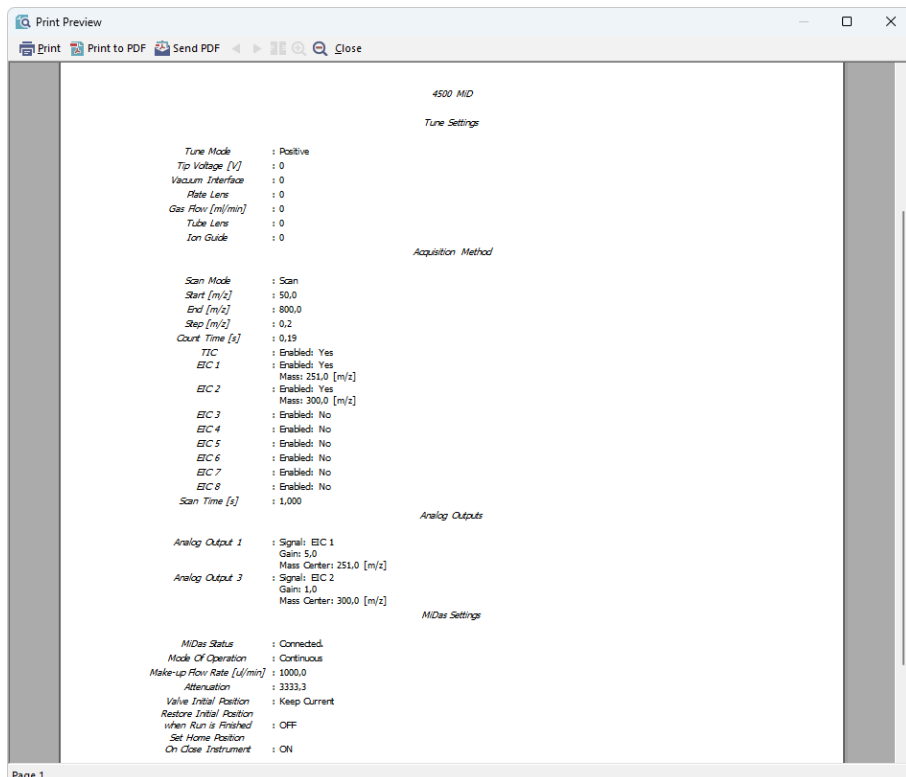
Print Preview

Print Print to PDF Send PDF Close

4500 MiD

Tune Settings

Tune Mode : Positive
Tip Voltage [V] : 0
Vacuum Interface : 0
Plate Lens : 0
Gas Flow [ml/min] : 0
Tube Lens : 0
Ion Guide : 0

Acquisition Method

Scan Mode : Scan
Start [m/z] : 50,0
End [m/z] : 800,0
Step [m/z] : 0,2
Count Time [s] : 0,19
TIC : Enabled: Yes
EIC 1 : Enabled: Yes
Mass: 251,0 [m/z]
EIC 2 : Enabled: Yes
Mass: 300,0 [m/z]
EIC 3 : Enabled: No
EIC 4 : Enabled: No
EIC 5 : Enabled: No
EIC 6 : Enabled: No
EIC 7 : Enabled: No
EIC 8 : Enabled: No
Scan Time [s] : 1,000

Analog Outputs

Analog Output 1 : Signal: EIC 1
Gain: 5,0
Mass Center: 251,0 [m/z]
Analog Output 3 : Signal: EIC 2
Gain: 1,0
Mass Center: 300,0 [m/z]

MiDas Settings

MiDas Status : Connected.
Mode Of Operation : Continuous
Make-up Flow Rate [ul/min] : 1000,0
Attenuation : 3333,3
Valve Initial Position : Keep Current
Restore Initial Position when Run is Finished : OFF
Set Home Position On Close Instrument : ON

Page 1